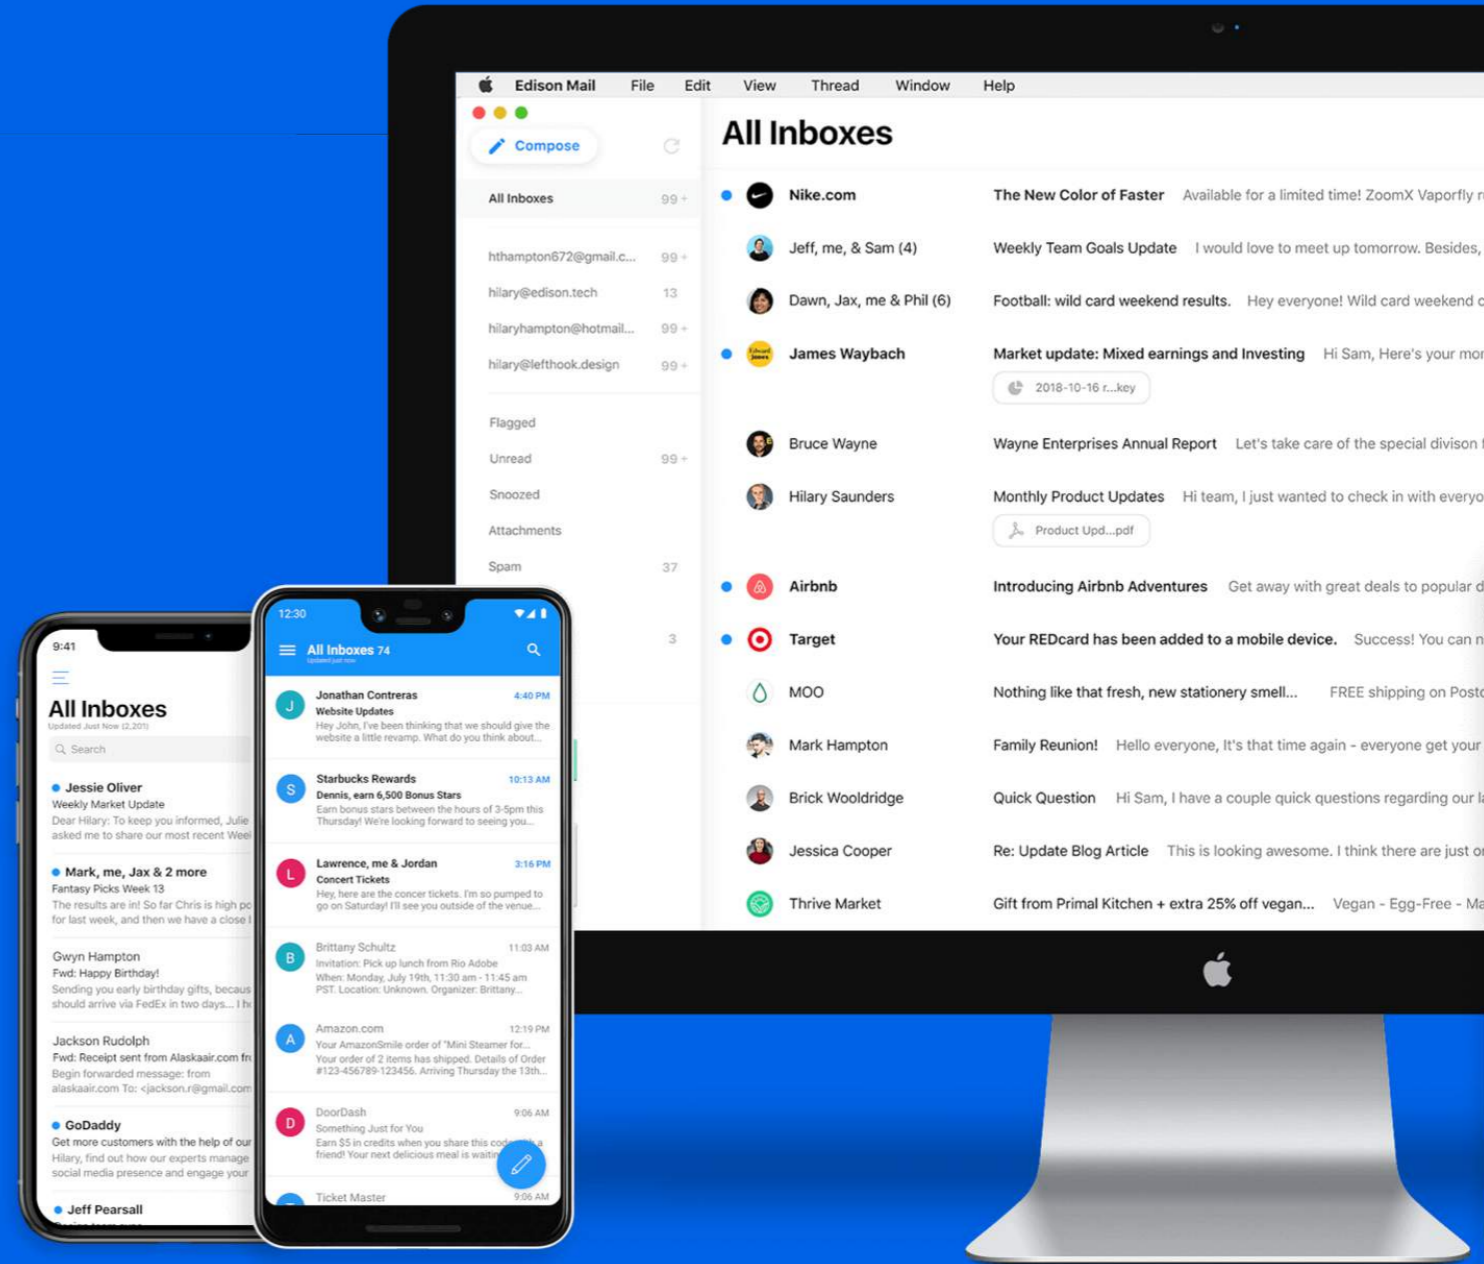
Edison Mail File Edit View Thread Window Help

Compose

All Inboxes 99+

hthampton672@gmail.c... 99+
hilary@edison.tech 13
hilaryhampton@hotmail... 99+
hilary@lefthook.design 99+

Flagged
Unread 99+
Snoozed
Attachments
Spam 37
3

All Inboxes

Nike.com The New Color of Faster Available for a limited time! ZoomX Vaporfly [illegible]
Jeff, me, & Sam (4) Weekly Team Goals Update I would love to meet up tomorrow. Besides,
Dawn, Jax, me & Phil (6) Football: wild card weekend results. Hey everyone! Wild card weekend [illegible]
James Waybach Market update: Mixed earnings and Investing Hi Sam, Here's your mo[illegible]
2018-10-16 r...key
Bruce Wayne Wayne Enterprises Annual Report Let's take care of the special divison
Hilary Saunders Monthly Product Updates Hi team, I just wanted to check in with everyo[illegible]
Product Upd...pdf
Airbnb Introducing Airbnb Adventures Get away with great deals to popular d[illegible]
Target Your REDcard has been added to a mobile device. Success! You can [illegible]
MOO Nothing like that fresh, new stationery smell... FREE shipping on Post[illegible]
Mark Hampton Family Reunion! Hello everyone, It's that time again - everyone get your
Brick Wooldridge Quick Question Hi Sam, I have a couple quick questions regarding our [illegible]
Jessica Cooper Re: Update Blog Article This is looking awesome. I think there are just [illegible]
Thrive Market Gift from Primal Kitchen + extra 25% off vegan... Vegan - Egg-Free - M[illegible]

9:41
All Inboxes
Updated Just Now (2,201)
Search
Jessie Oliver
Weekly Market Update
Dear Hilary: To keep you informed, Julie asked me to share our most recent Wee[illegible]
Mark, me, Jax & 2 more
Fantasy Picks Week 13
The results are in! So far Chris is high po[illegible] for last week, and then we have a close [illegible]
Gwyn Hampton
Fwd: Happy Birthday!
Sending you early birthday gifts, becaus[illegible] should arrive via FedEx in two days... I h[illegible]
Jackson Rudolph
Fwd: Receipt sent from Alaskaair.com fr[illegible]
Begin forwarded message: from alaskaair.com To: <jackson.r@gmail.com
GoDaddy
Get more customers with the help of our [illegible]
Hilary, find out how our experts manage social media presence and engage your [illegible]
Jeff Pearsall

12:30
All Inboxes 74
Updated just now
Jonathan Contreras 4:40 PM
Website Updates
Hey John, I've been thinking that we should give the website a little revamp. What do you think about...
Starbucks Rewards 10:13 AM
Dennis, earn 6,500 Bonus Stars
Earn bonus stars between the hours of 3-5pm this Thursday! We're looking forward to seeing you...
Lawrence, me & Jordan 3:16 PM
Concert Tickets
Hey, here are the concer tickets. I'm so pumped to go on Saturday! I'll see you outside of the venue...
Brittany Schultz 11:03 AM
Invitation: Pick up lunch from Rio Adobe
When: Monday, July 19th, 11:30 am - 11:45 am PST. Location: Unknown. Organizer: Brittany...
Amazon.com 12:19 PM
Your AmazonSmile order of "Mini Steamer for...
Your order of 2 items has shipped. Details of Order #123-456789-123456. Arriving Thursday the 13th...
DoorDash 9:06 AM
Something Just for You
Earn $5 in credits when you share this cod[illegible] friend! Your next delicious meal is waitin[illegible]
Ticket Master 9:06 AM